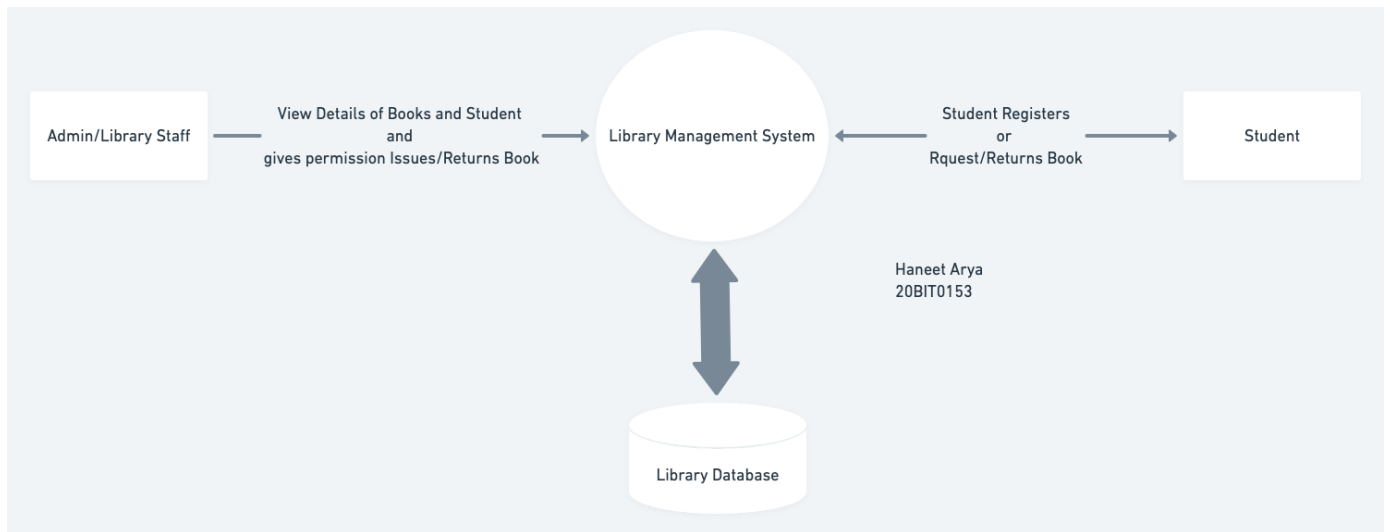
Admin/Library Staff

View Details of Books and Student
and
gives permission Issues/Returns Book

Library Management System

Student Registers
or
Rquest/Returns Book

Student

Haneet Arya
20BIT0153

Library Database